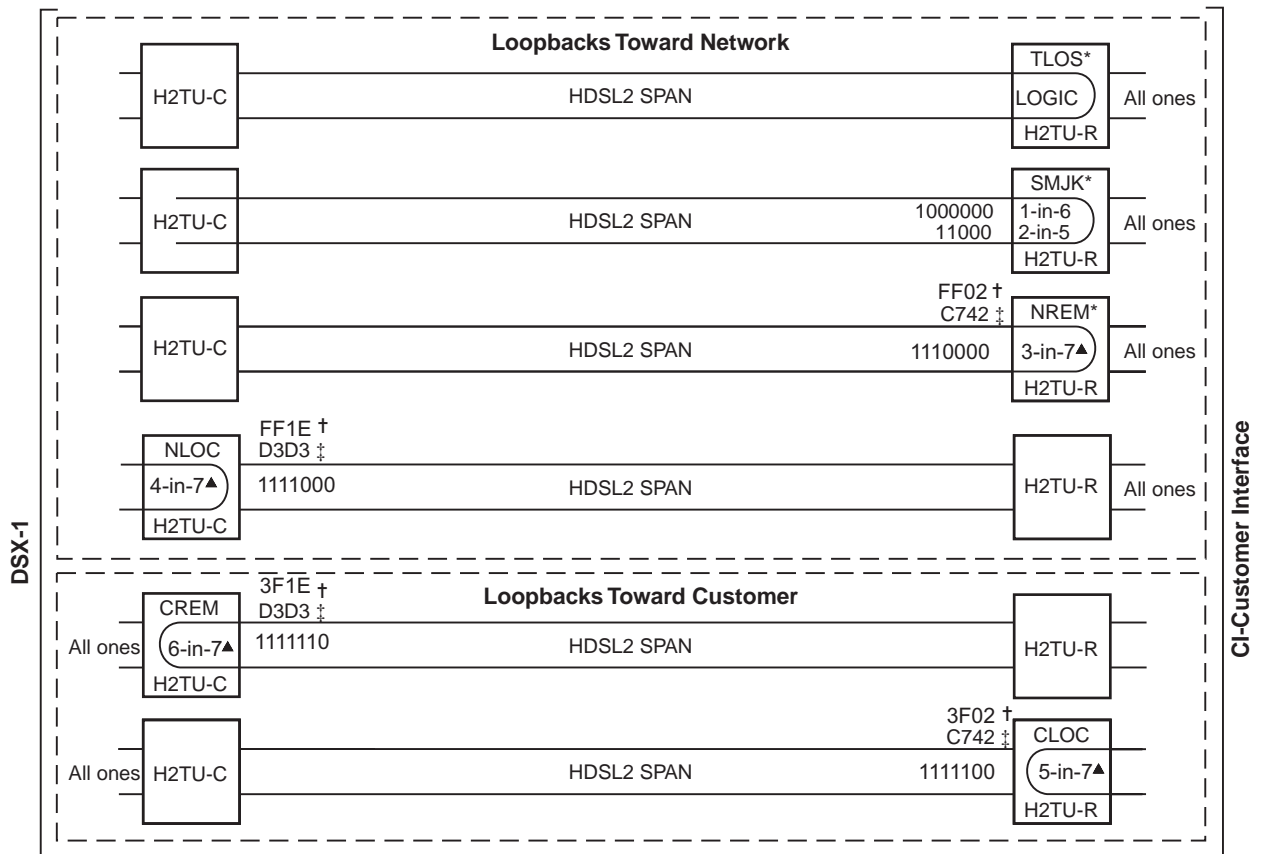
DSX-1

Loopbacks Toward Network

H2TU-C
HDSL2 SPAN
TLOS*
LOGIC
H2TU-R
All ones

H2TU-C
HDSL2 SPAN
1000000
11000
SMJK*
1-in-6
2-in-5
H2TU-R
All ones

H2TU-C
HDSL2 SPAN
FF02 †
C742 ‡
1110000
NREM*
3-in-7▲
H2TU-R
All ones

NLOC
4-in-7▲
H2TU-C
FF1E †
D3D3 ‡
1111000
HDSL2 SPAN
H2TU-R
All ones

Loopbacks Toward Customer

All ones
CREM
6-in-7▲
H2TU-C
3F1E †
D3D3 ‡
1111110
HDSL2 SPAN
H2TU-R

All ones
H2TU-C
HDSL2 SPAN
3F02 †
C742 ‡
1111100
CLOC
5-in-7▲
H2TU-R

CI-Customer Interface